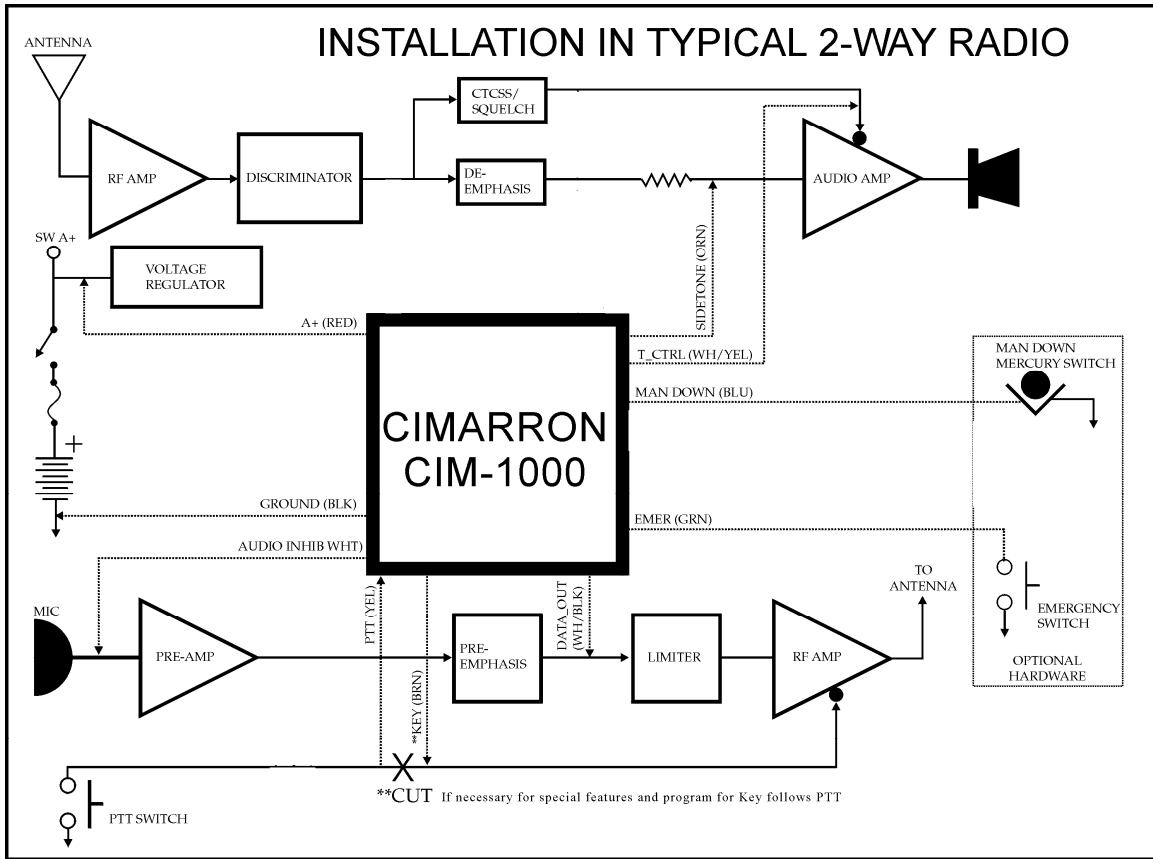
INSTALLATION IN TYPICAL 2-WAY RADIO

ANTENNA

RF AMP

DISCRIMINATOR

CTCSS/ SQUELCH

DE-EMPHASIS

AUDIO AMP

SW A+

VOLTAGE REGULATOR

A+ (RED)

SIDETONE (GRN)

T_CTRL (WH/YEL)

MAN DOWN (BLU)

MAN DOWN MERCURY SWITCH

CIMARRON CIM-1000

+

GROUND (BLK)

EMER (GRN)

AUDIO INHIB WHT)

PTT (YEL)

**KEY (BRN)

DATA_OUT (WH/BLK)

TO ANTENNA

EMERGENCY SWITCH

OPTIONAL HARDWARE

MIC

PRE-AMP

PRE-EMPHASIS

LIMITER

RF AMP

PTT SWITCH

**CUT If necessary for special features and program for Key follows PTT